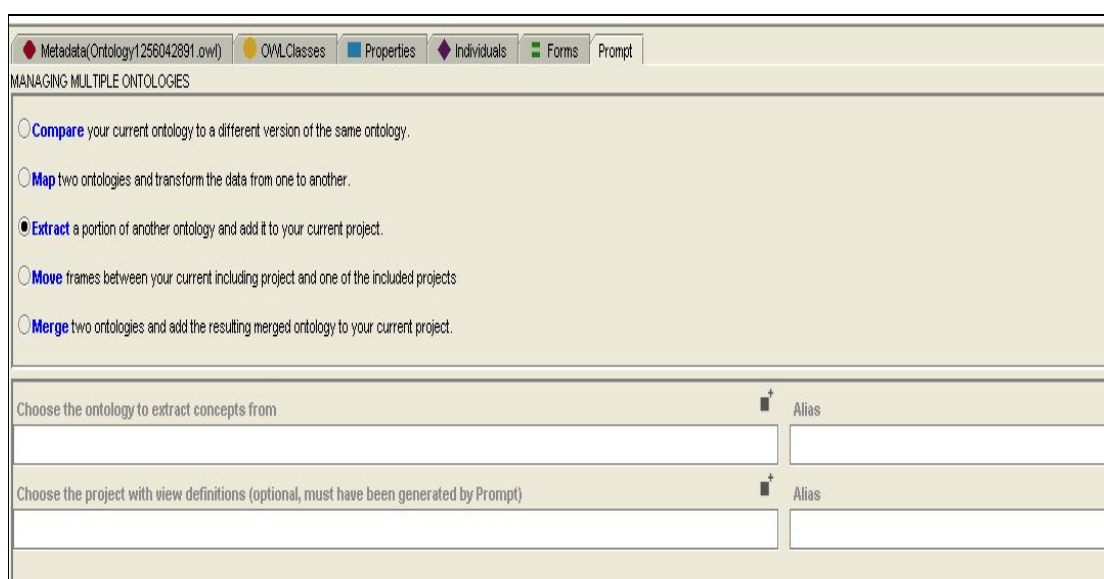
Metadata(Ontology1256042891.owl) OWLClasses Properties Individuals Forms Prompt

MANAGING MULTIPLE ONTOLOGIES

Compare your current ontology to a different version of the same ontology.

Map two ontologies and transform the data from one to another.

Extract a portion of another ontology and add it to your current project.

Move frames between your current including project and one of the included projects

Merge two ontologies and add the resulting merged ontology to your current project.

Choose the ontology to extract concepts from

Alias

Choose the project with view definitions (optional, must have been generated by Prompt)

Alias